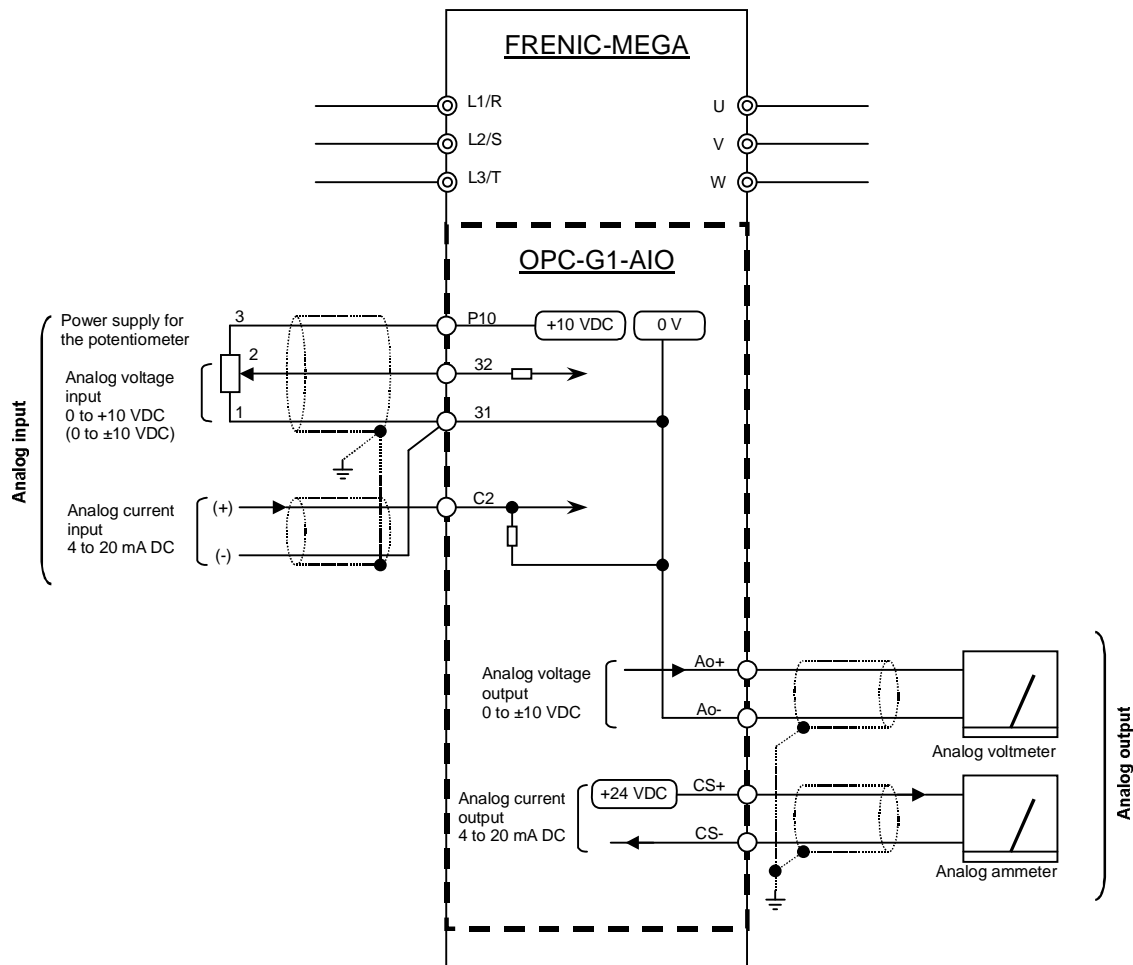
FRENIC-MEGA

L1/R
L2/S
L3/T

U
V
W

OPC-G1-AIO

Analog input

Power supply for the potentiometer

3
2
1

Analog voltage input 0 to +10 VDC (0 to ±10 VDC)

P10
+10 VDC
0 V
32
31

Analog current input 4 to 20 mA DC

(+)
(-)

C2

Analog voltage output 0 to ±10 VDC

Ao+
Ao-

Analog voltmeter

Analog current output 4 to 20 mA DC

+24 VDC
CS+
CS-

Analog ammeter

Analog output